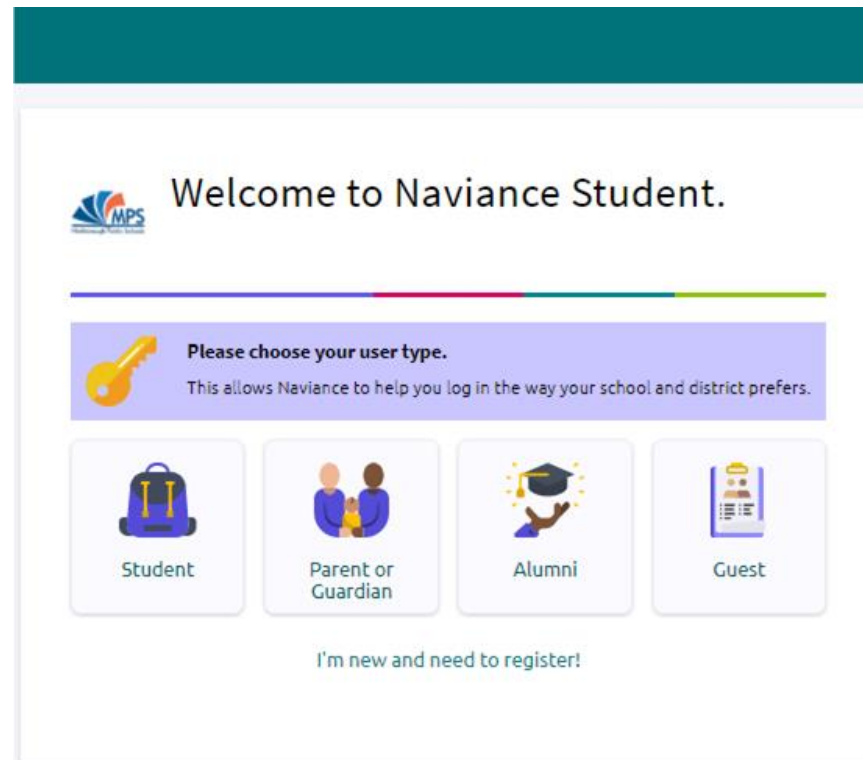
MPS
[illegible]

Welcome to Naviance Student.

Please choose your user type.

This allows Naviance to help you log in the way your school and district prefers.

Student

Parent or Guardian

Alumni

Guest

I'm new and need to register!